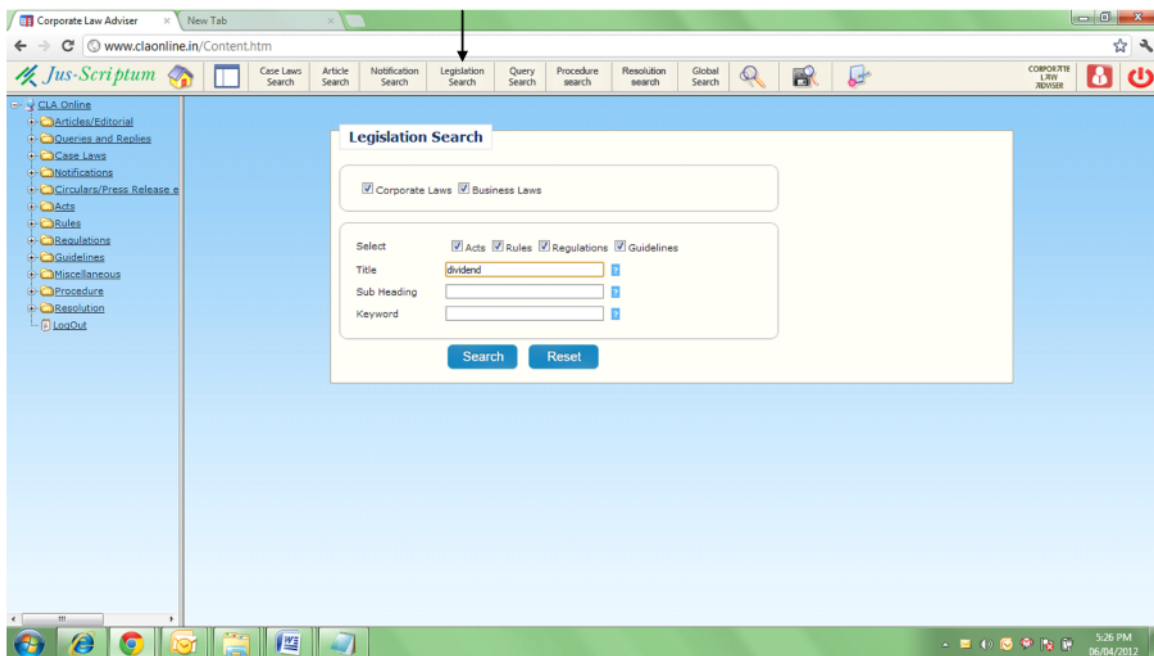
Corporate Law Adviser ×
New Tab ×

www.claonline.in/Content.htm

Jus-Scriptum

Case Laws Search
Article Search
Notification Search
Legislation Search
Query Search
Procedure search
Resolution search
Global Search

CORPORATE LAW ADVISER

CLA Online
Articles/Editorial
Queries and Replies
Case Laws
Notifications
Circulars/Press Release e
Acts
Rules
Regulations
Guidelines
Miscellaneous
Procedure
Resolution
LogOut

Legislation Search

Corporate Laws  Business Laws

Select  Acts  Rules  Regulations  Guidelines
Title  dividend
Sub Heading
Keyword

Search  Reset

5:26 PM
06/04/2012